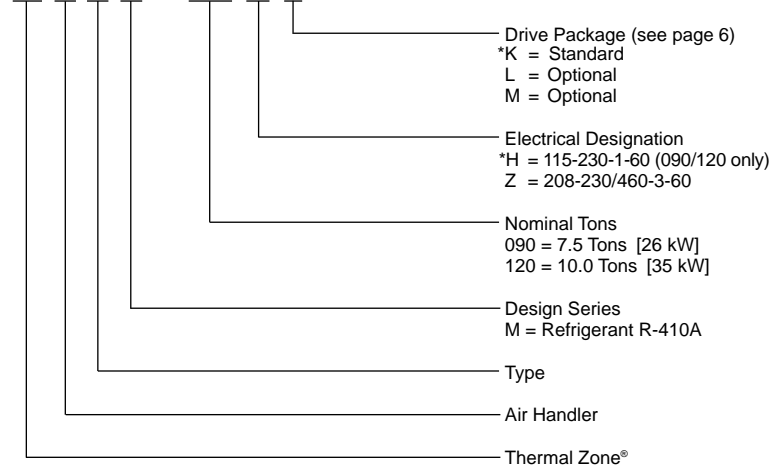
Drive Package (see page 6)
*K = Standard
L = Optional
M = Optional

Electrical Designation
*H = 115-230-1-60 (090/120 only)
Z = 208-230/460-3-60

Nominal Tons
090 = 7.5 Tons [26 kW]
120 = 10.0 Tons [35 kW]

Design Series
M = Refrigerant R-410A

Type

Air Handler

Thermal Zone®